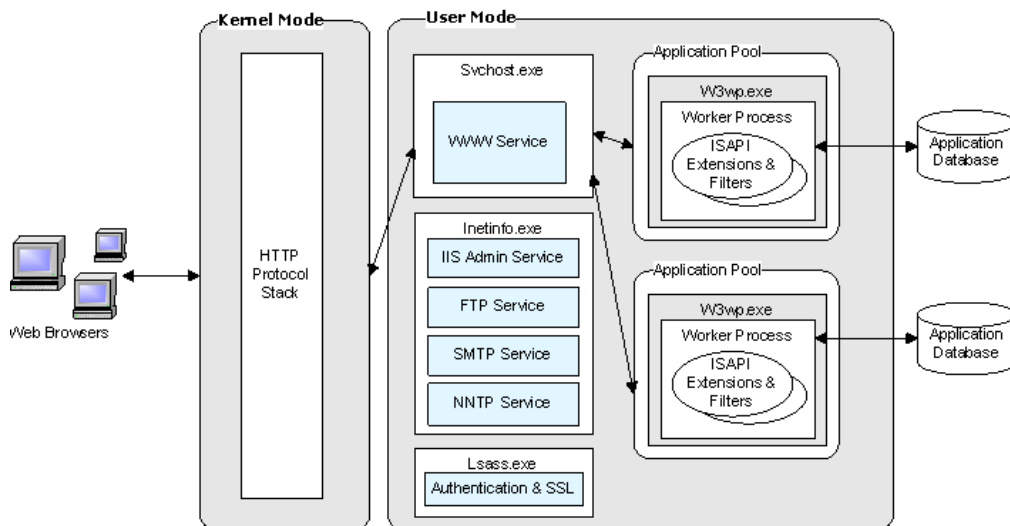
Kernel Mode

User Mode

HTTP Protocol Stack

Web Browsers

Svchost.exe

WWW Service

Inetinfo.exe

IIS Admin Service

FTP Service

SMTP Service

NNTP Service

Lsass.exe

Authentication & SSL

Application Pool

W3wp.exe

Worker Process

ISAPI Extensions & Filters

Application Database

Application Pool

W3wp.exe

Worker Process

ISAPI Extensions & Filters

Application Database